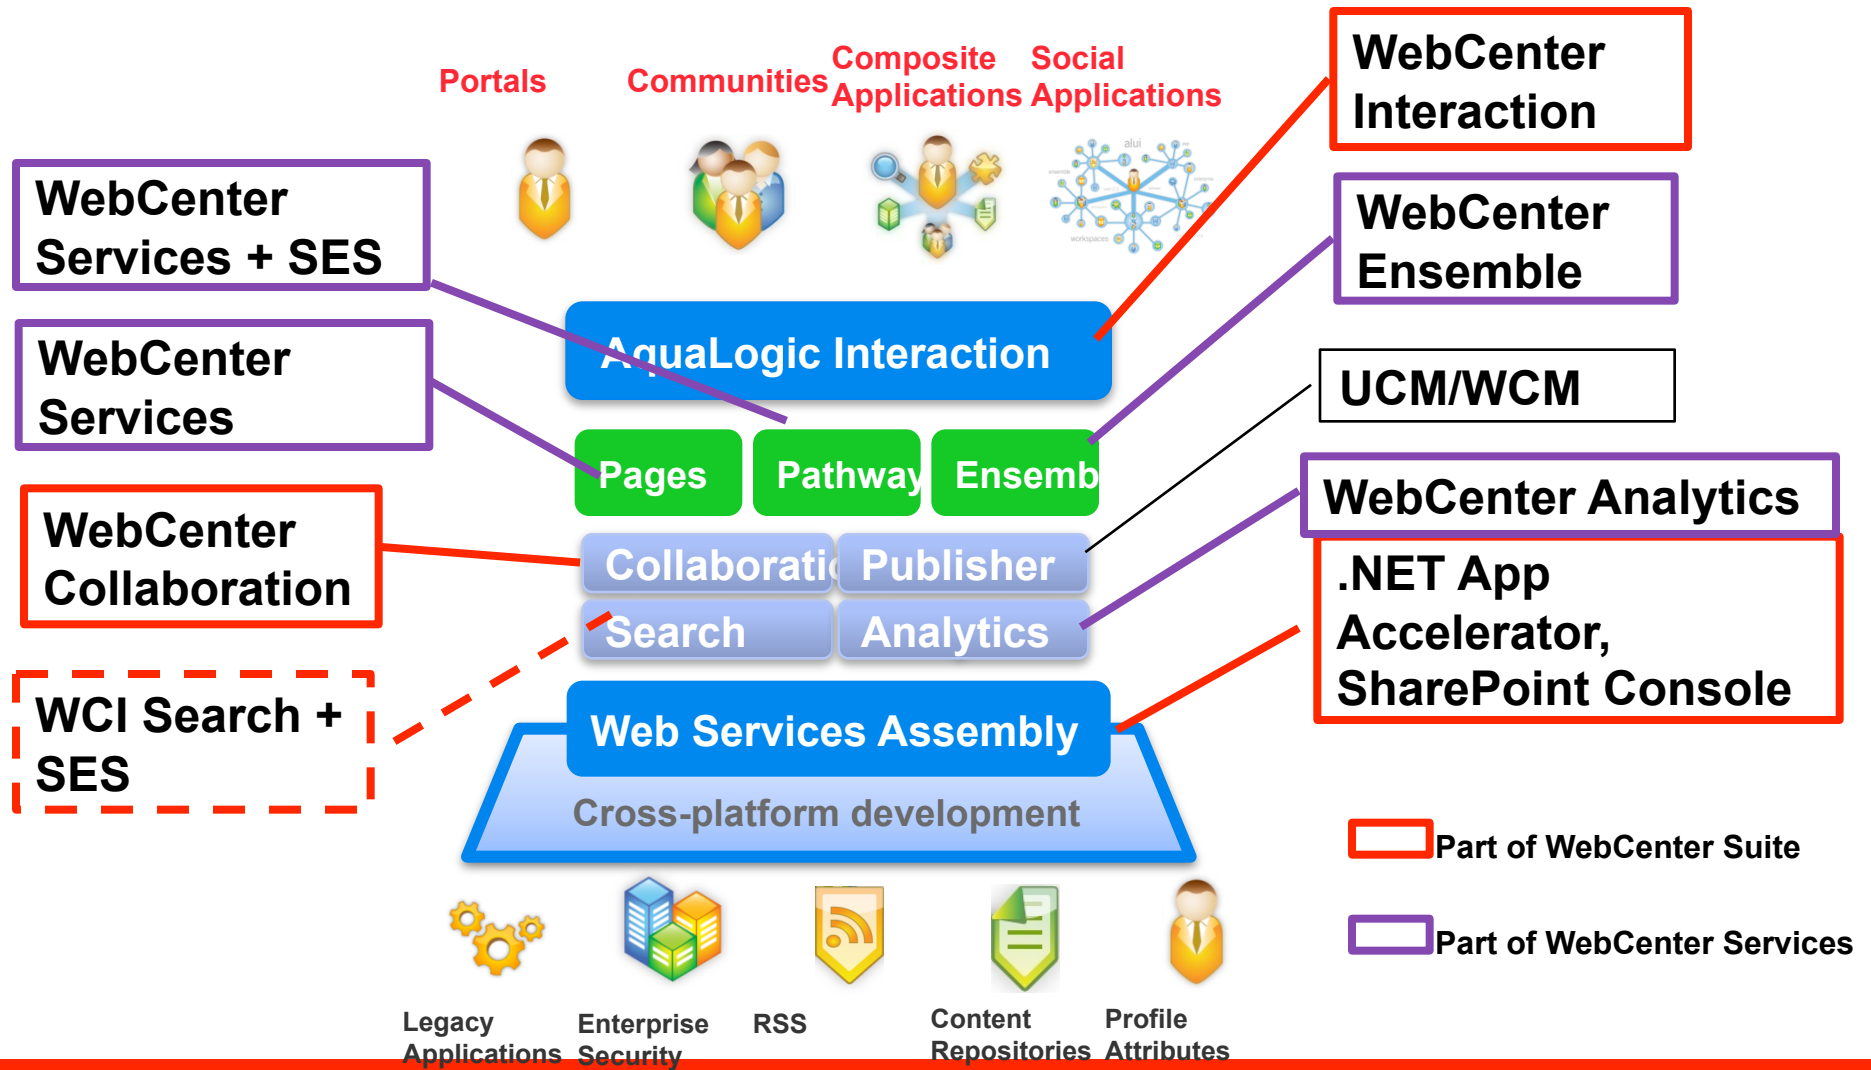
Portals

Communities

Composite Applications

Social Applications

WebCenter Interaction

WebCenter Services + SES

WebCenter Ensemble

WebCenter Services

AquaLogic Interaction

UCM/WCM

Pages

Pathway

Ensemb

WebCenter Analytics

WebCenter Collaboration

Collaborati

Publisher

.NET App Accelerator, SharePoint Console

Search

Analytics

WCI Search + SES

Web Services Assembly

Cross-platform development

Part of WebCenter Suite

Part of WebCenter Services

Legacy Applications

Enterprise Security

RSS

Content Repositories

Profile Attributes